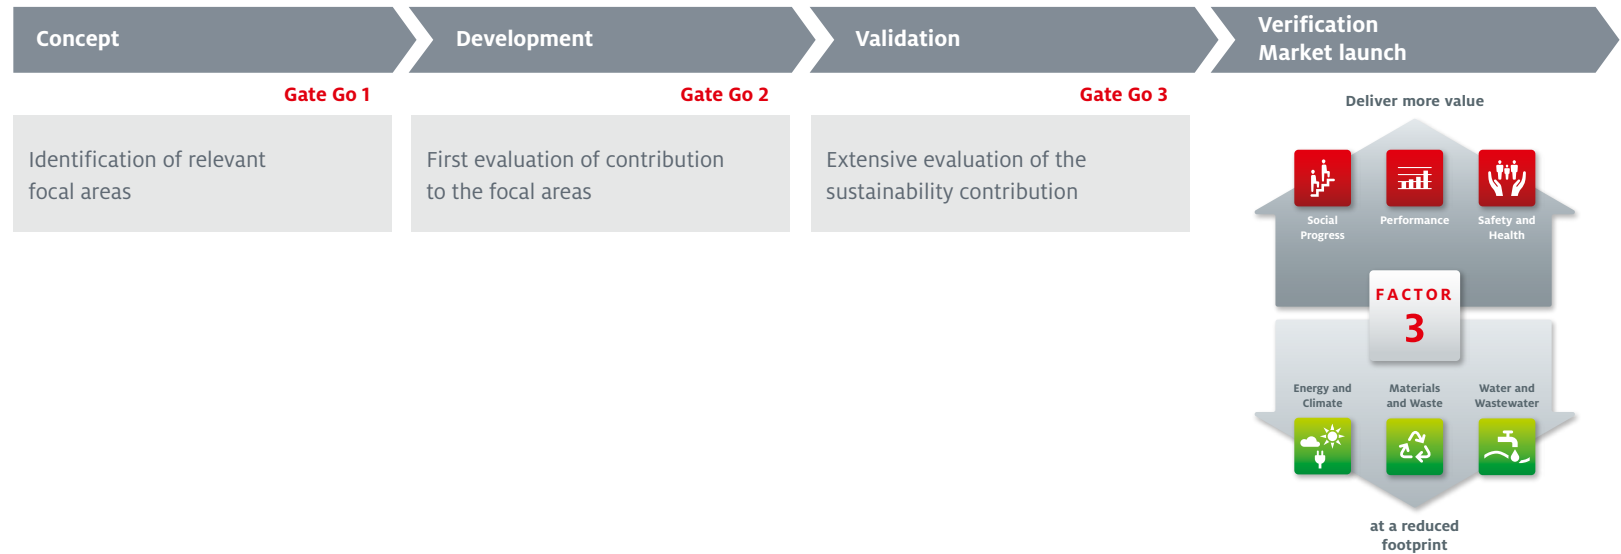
Concept

Development

Validation

Verification
Market launch

Gate Go 1

Gate Go 2

Gate Go 3

Identification of relevant focal areas

First evaluation of contribution to the focal areas

Extensive evaluation of the sustainability contribution

Deliver more value

Social Progress

Performance

Safety and Health

FACTOR
3

Energy and Climate

Materials and Waste

Water and Wastewater

at a reduced footprint